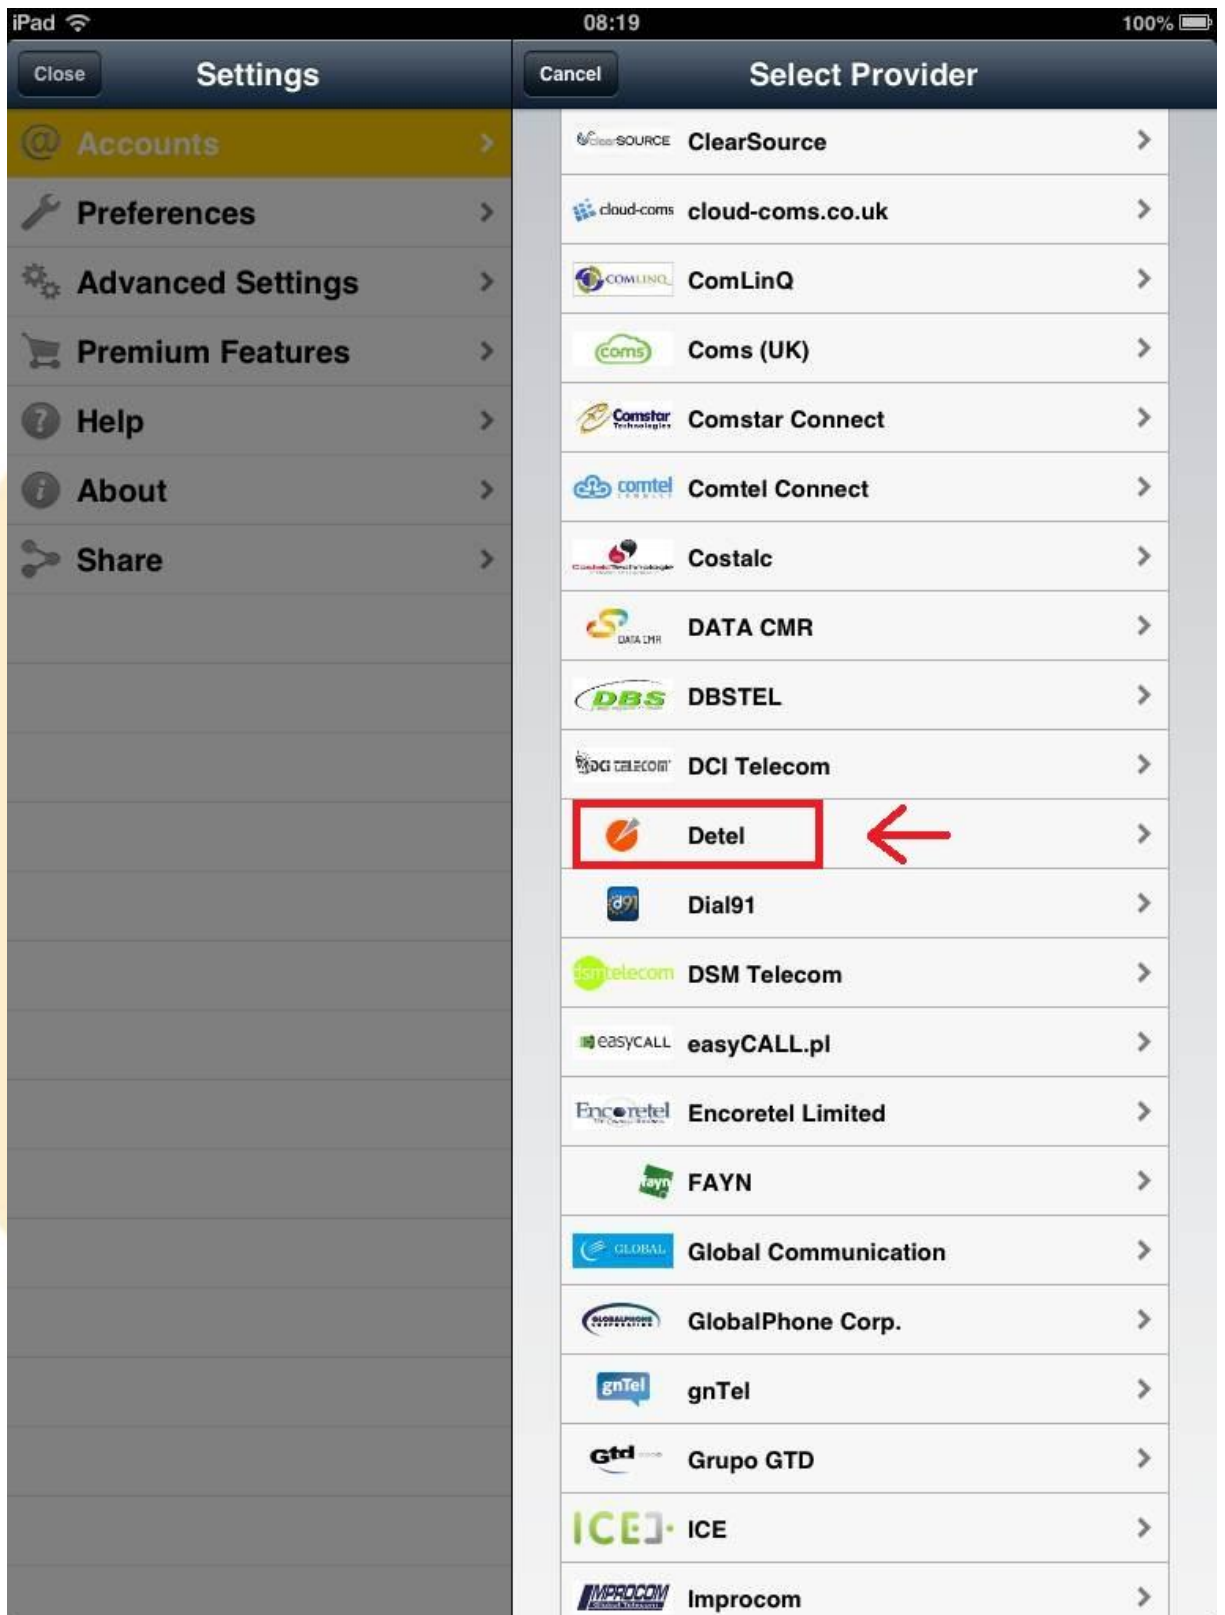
iPad 08:19 100%

Close Settings

Accounts
Preferences
Advanced Settings
Premium Features
Help
About
Share

Cancel Select Provider

ClearSource ClearSource
cloud-coms cloud-coms.co.uk
COMLINQ ComLinQ
coms Coms (UK)
Comstar Comstar Connect
comtel Comtel Connect
Costalc
DATA CMR DATA CMR
DBS DBSTEL
DCI TELECOM DCI Telecom
Detel
d91 Dial91
dsmtelecom DSM Telecom
easyCALL easyCALL.pl
Encoretel Encoretel Limited
fayn FAYN
GLOBAL Global Communication
GlobalPhone Corp.
gnTel gnTel
Gtd Grupo GTD
ICE ICE
IMPROCOM Improcom